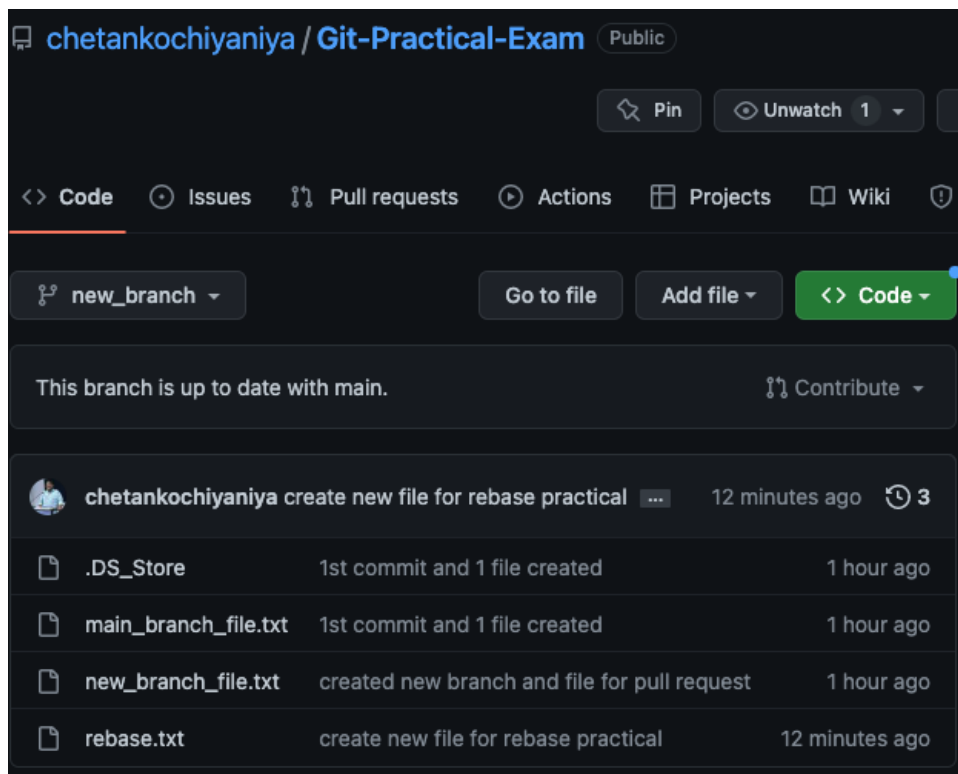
chetankochiyaniya / Git-Practical-Exam Public

Pin Unwatch 1

Code Issues Pull requests Actions Projects Wiki

new_branch Go to file Add file Code

This branch is up to date with main. Contribute

chetankochiyaniya create new file for rebase practical ... 12 minutes ago 3

| | | |
|---|---|---|
| .DS_Store | 1st commit and 1 file created | 1 hour ago |
| main_branch_file.txt | 1st commit and 1 file created | 1 hour ago |
| new_branch_file.txt | created new branch and file for pull request | 1 hour ago |
| rebase.txt | create new file for rebase practical | 12 minutes ago |